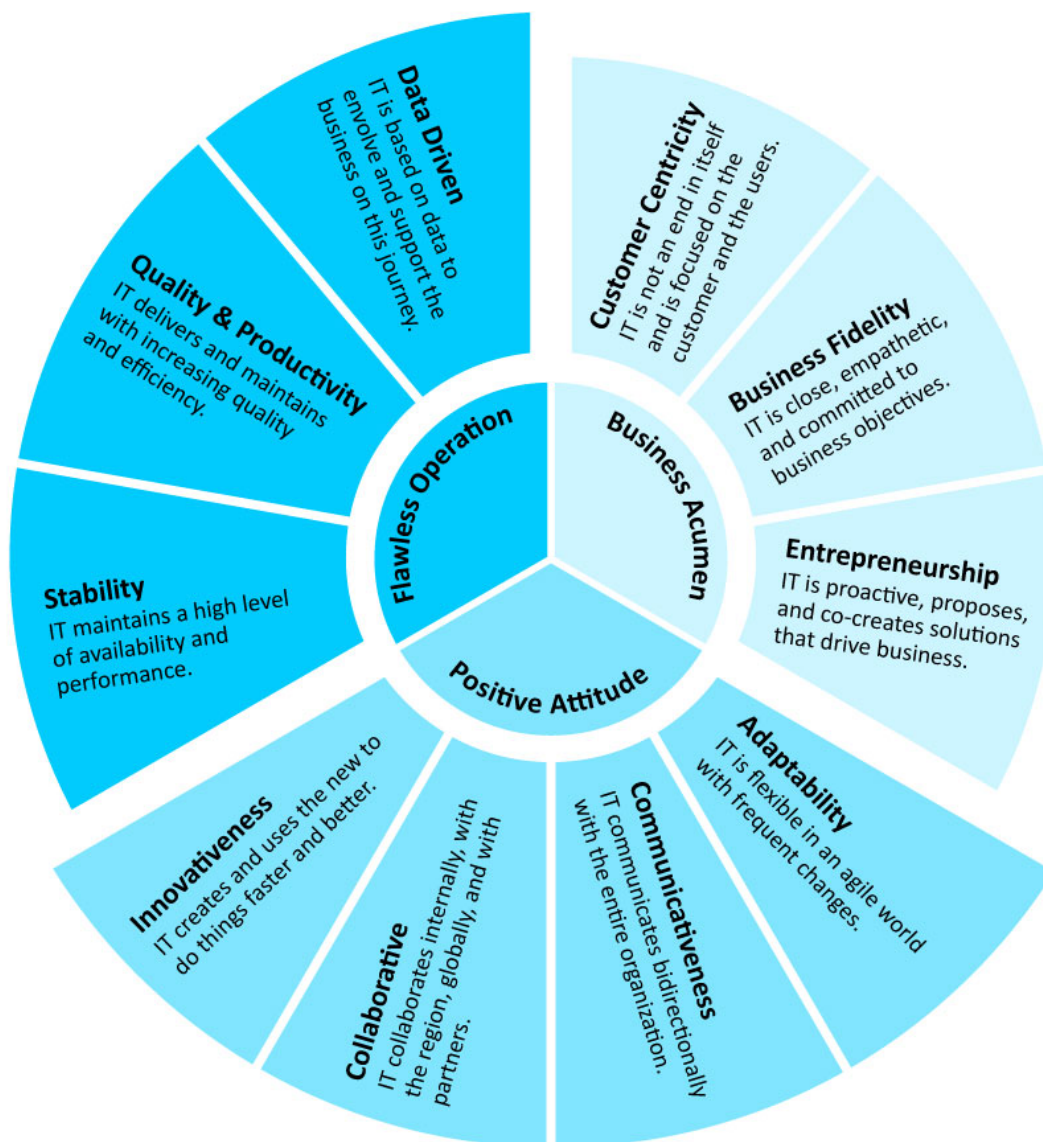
Flawless Operation

Data Driven
IT is based on data to envolve and support the business on this journey.

Quality & Productivity
IT delivers and maintains with increasing quality and efficiency.

Stability
IT maintains a high level of availability and performance.

Business Acumen

Customer Centricity
IT is not an end in itself and is focused on the customer and the users.

Business Fidelity
IT is close, empathetic, and committed to business objectives.

Entrepreneurship
IT is proactive, proposes, and co-creates solutions that drive business.

Positive Attitude

Adaptability
IT is flexible in an agile world with frequent changes.

Communicativeness
IT communicates bidirectionally with the entire organization.

Collaborative
IT collaborates internally, with the region, globally, and with partners.

Innovativeness
IT creates and uses the new to do things faster and better.